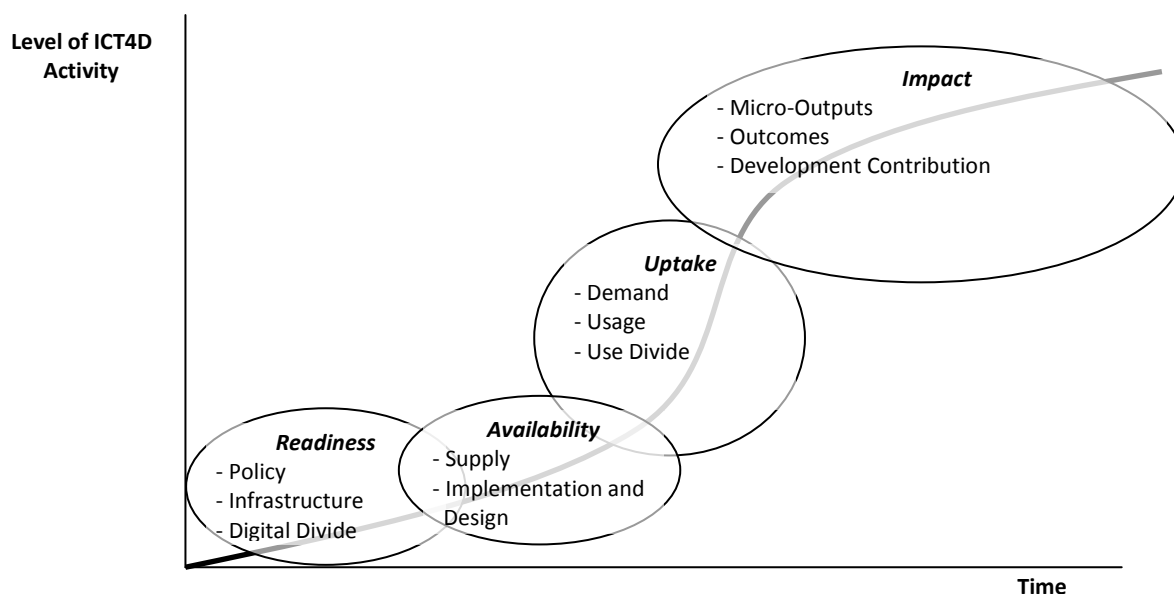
Level of ICT4D Activity

Impact
- Micro-Outputs
- Outcomes
- Development Contribution

Uptake
- Demand
- Usage
- Use Divide

Readiness
- Policy
- Infrastructure
- Digital Divide

Availability
- Supply
- Implementation and Design

Time